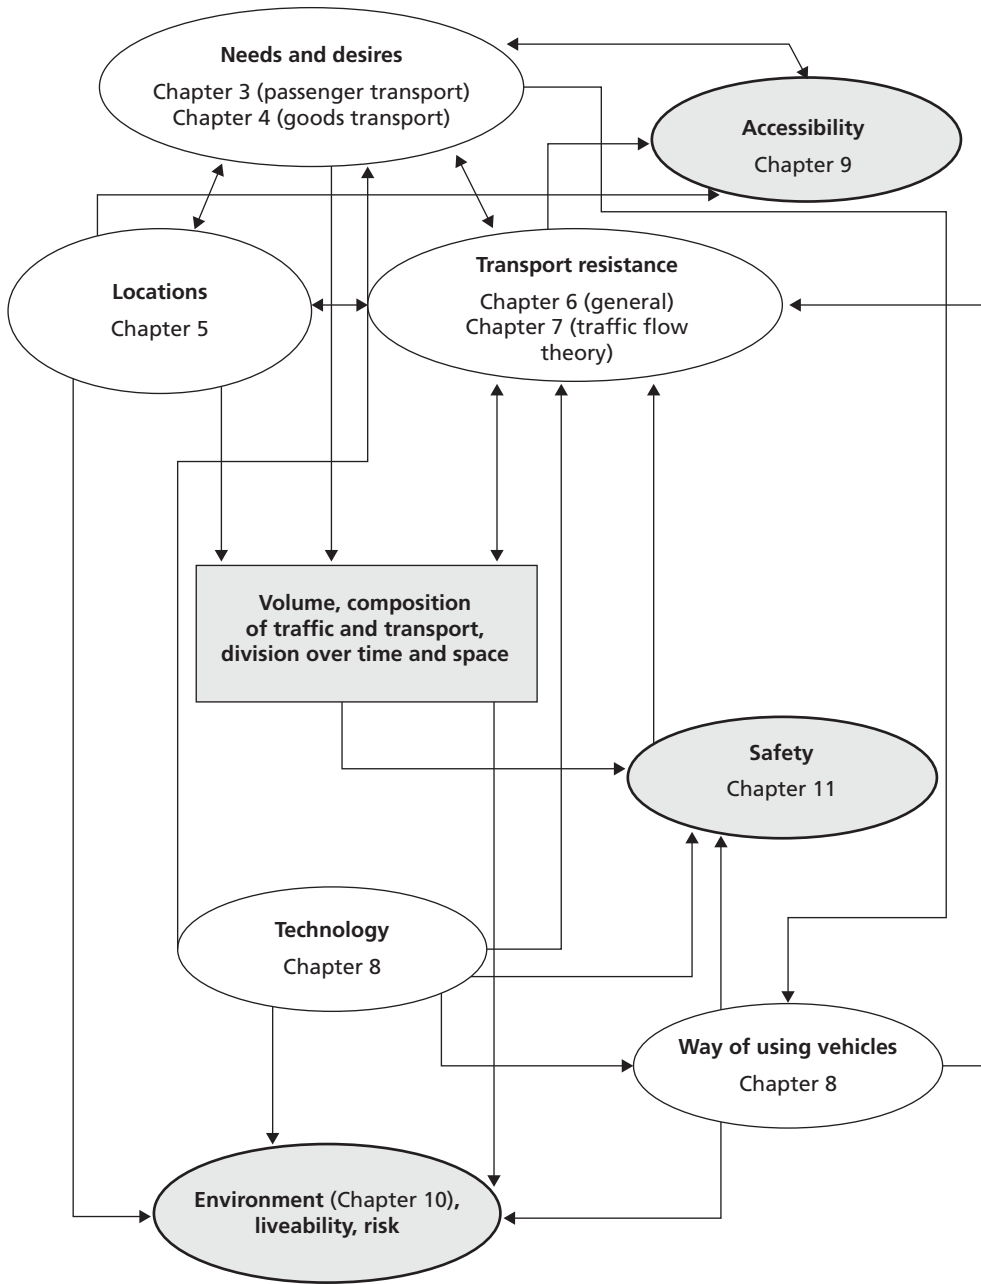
Needs and desires
Chapter 3 (passenger transport)
Chapter 4 (goods transport)

Accessibility
Chapter 9

Locations
Chapter 5

Transport resistance
Chapter 6 (general)
Chapter 7 (traffic flow theory)

Volume, composition of traffic and transport, division over time and space

Safety
Chapter 11

Technology
Chapter 8

Way of using vehicles
Chapter 8

Environment (Chapter 10), liveability, risk